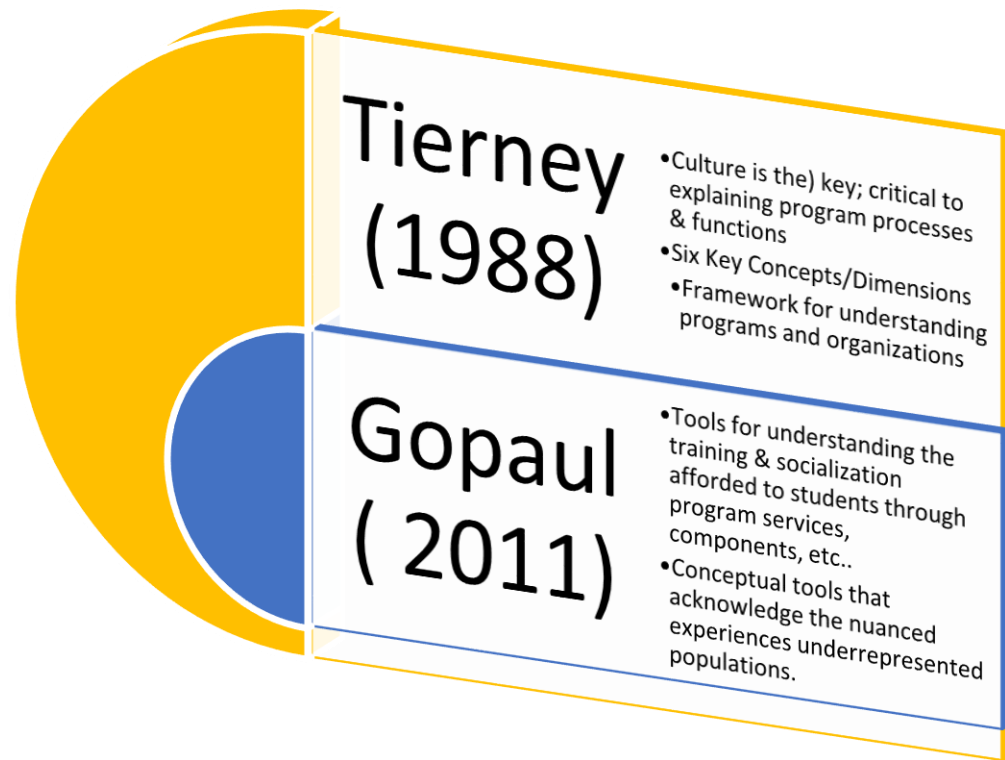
Tierney (1988)

- Culture is the) key; critical to explaining program processes & functions
- Six Key Concepts/Dimensions
  - Framework for understanding programs and organizations

Gopaul ( 2011)

- Tools for understanding the training & socialization afforded to students through program services, components, etc..
- Conceptual tools that acknowledge the nuanced experiences underrepresented populations.